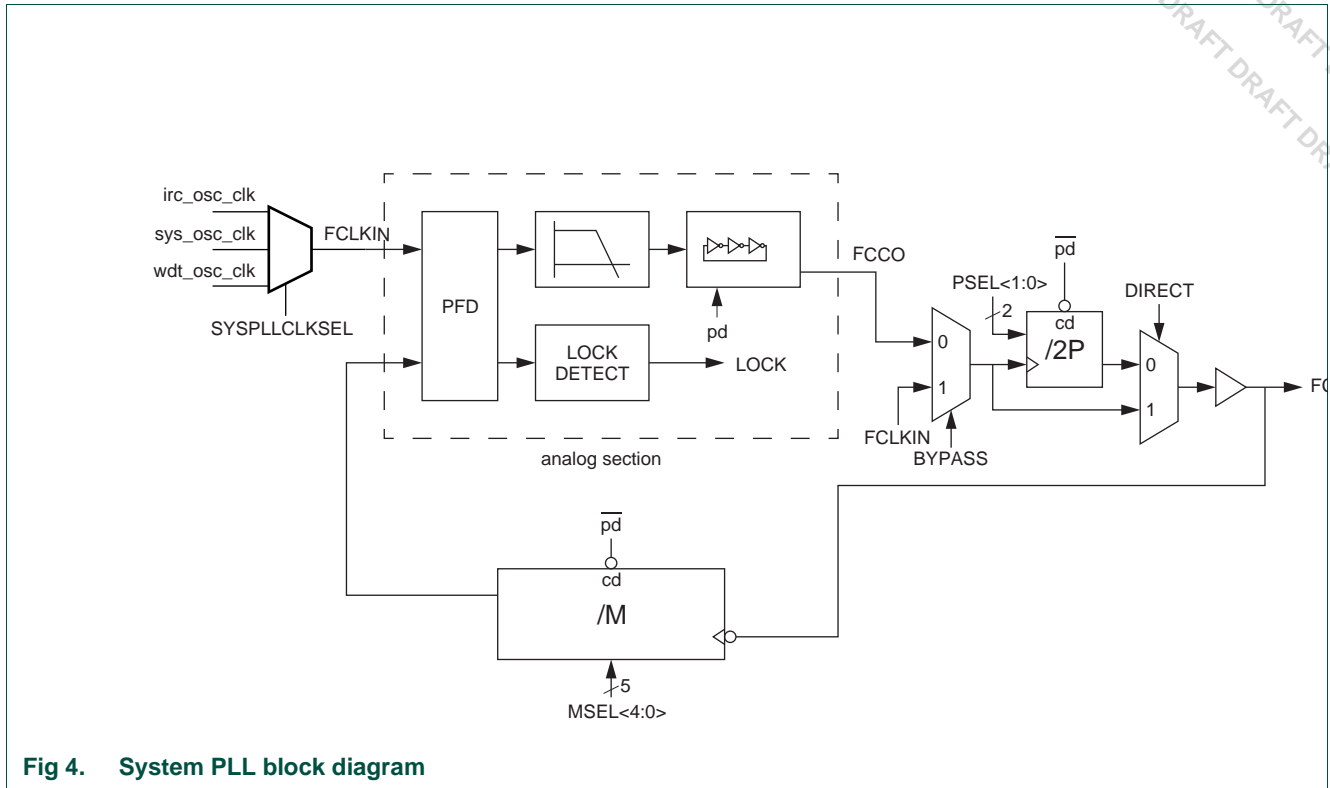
DRAFT DRAFT DRAFT DRAFT DR

irc_osc_clk
sys_osc_clk
wdt_osc_clk
SYSPLLCLKSEL
FCLKIN
PFD
pd
LOCK DETECT
LOCK
FCCO
analog section
$\overline{pd}$
PSEL<1:0>
2
cd
/2P
DIRECT
0
1
0
1
FCLKIN
BYPASS
FC
$\overline{pd}$
cd
/M
5
MSEL<4:0>

Fig 4. System PLL block diagram